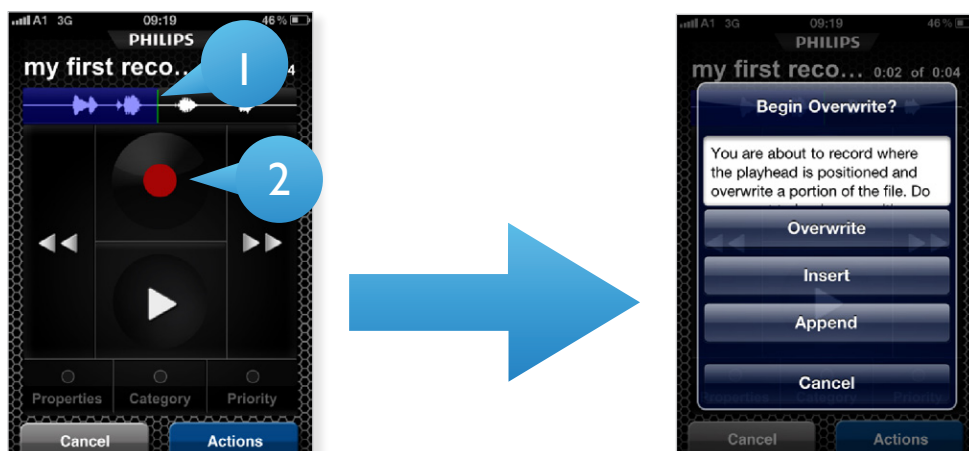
A1 3G 09:19 46%
PHILIPS
my first reco... 4
1
2
Properties Category Priority
Cancel Actions

A1 3G 09:19 46%
PHILIPS
my first reco... 0:02 of 0:04
Begin Overwrite?
You are about to record where the playhead is positioned and overwrite a portion of the file. Do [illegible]
Overwrite
Insert
Append
Cancel
Properties Category Priority
Cancel Actions